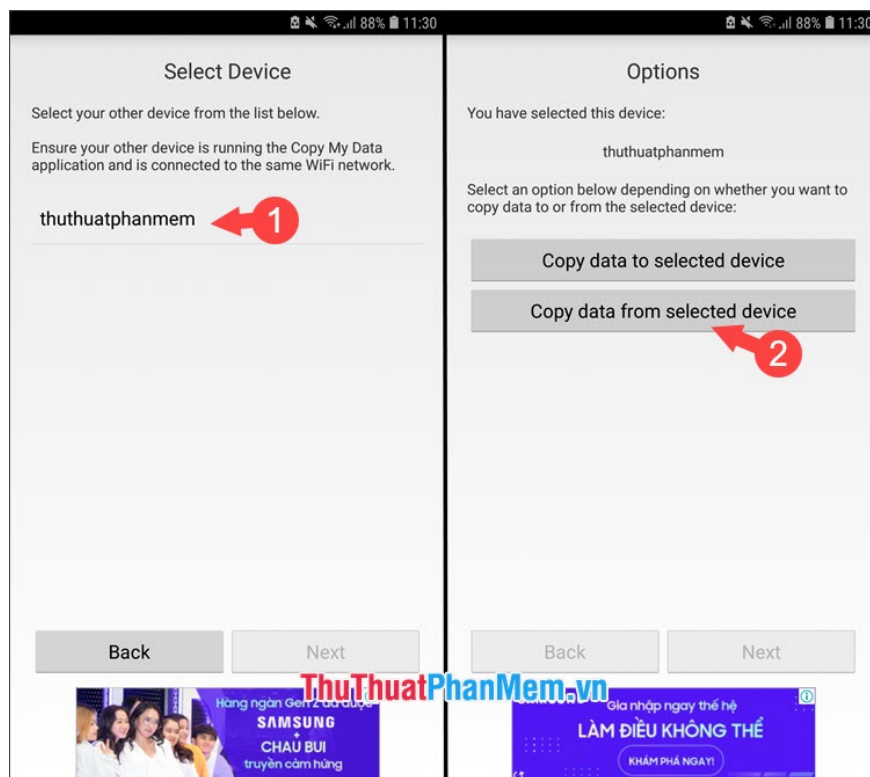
88% 11:30

Select Device

Select your other device from the list below.

Ensure your other device is running the Copy My Data application and is connected to the same WiFi network.

thuthuatphanmem

1

Back

Next

Hàng ngàn Gen Z đã được
SAMSUNG
+
CHÂU BÙI
truyền cảm hứng

88% 11:30

Options

You have selected this device:

thuthuatphanmem

Select an option below depending on whether you want to copy data to or from the selected device:

Copy data to selected device

Copy data from selected device

2

Back

Next

ThuThuatPhanMem.vn

Gia nhập ngay thế hệ
LÀM ĐIỀU KHÔNG THỂ
KHÁM PHÁ NGAY!